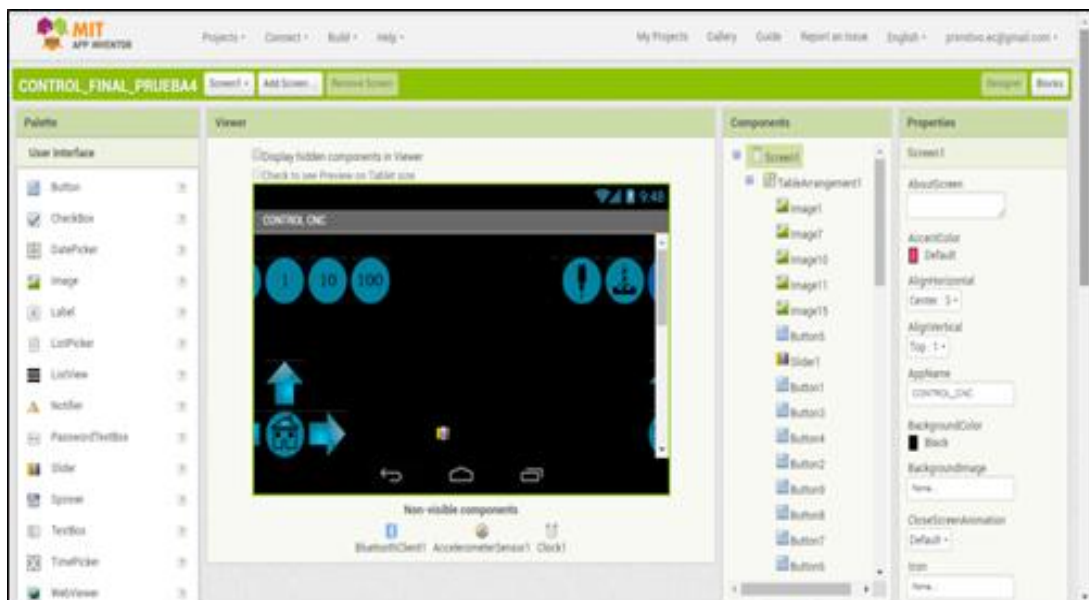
MIT APP INVENTOR

Projects · Connect · Build · Help ·

My Projects Gallery Guide Report an Issue English · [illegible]@gmail.com ·

CONTROL_FINAL_PRUEBA4 Screen1 · Add Screen... Remove Screen

Designer Blocks

Palette

User Interface

Button
CheckBox
DatePicker
Image
Label
ListPicker
ListView
Notifier
PasswordTextBox
Slider
Spinner
TextBox
TimePicker
WebViewer

Viewer

Display hidden components in Viewer
Check to see Preview on Tablet size

9:48

CONTROL CNC

1 10 100

Non-visible components

BluetoothClient1 AccelerometerSensor1 Clock1

Components

Screen1
TableArrangement1
Image1
Image7
Image10
Image11
Image15
Button5
Slider1
Button1
Button3
Button4
Button2
Button9
Button8
Button7
Button6

Properties

Screen1

AboutScreen

AccentColor
Default

AlignHorizontal
Center : 3 ·

AlignVertical
Top : 1 ·

AppName
CONTROL_CNC

BackgroundColor
Black

BackgroundImage
None...

CloseScreenAnimation
Default ·

Icon
None...